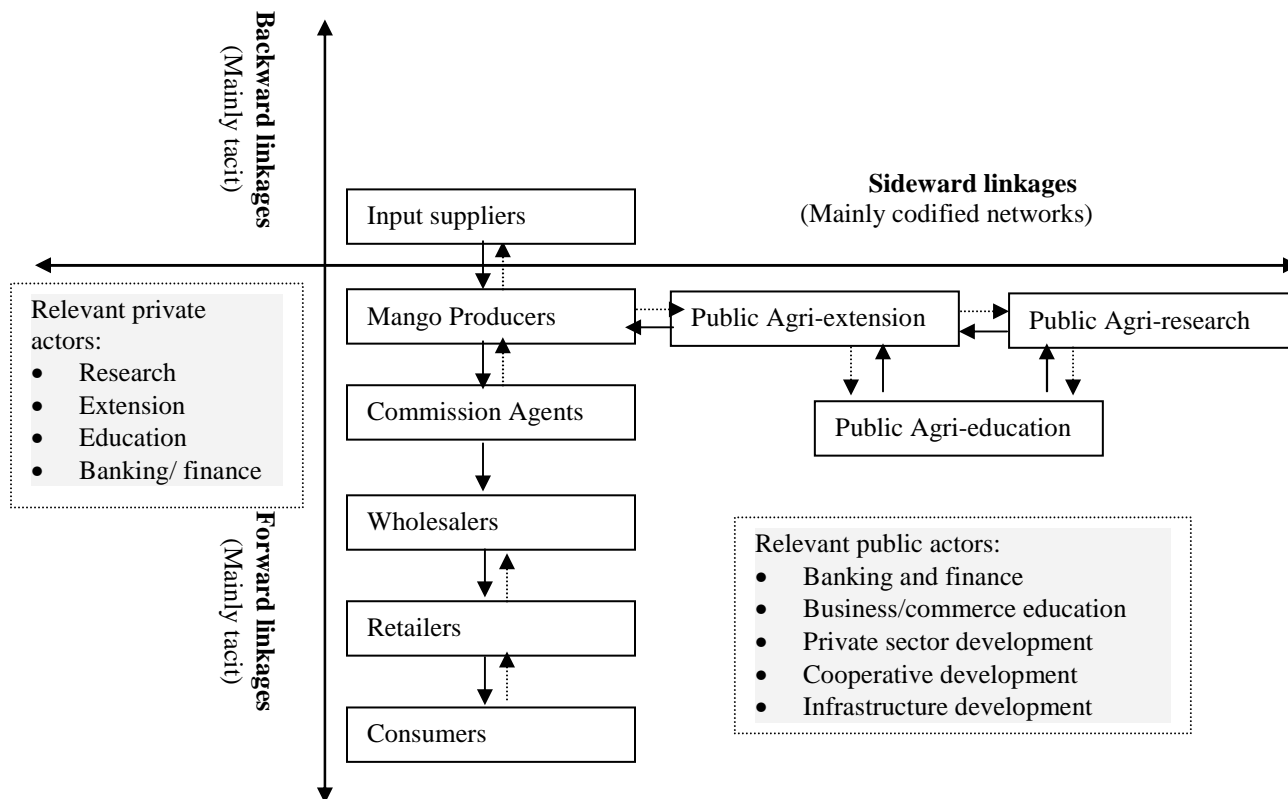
Backward linkages
(Mainly tacit)

Sideward linkages
(Mainly codified networks)

Input suppliers

Relevant private actors:
- Research
- Extension
- Education
- Banking/ finance

Mango Producers

Public Agri-extension

Public Agri-research

Commission Agents

Public Agri-education

Forward linkages
(Mainly tacit)

Wholesalers

Relevant public actors:
- Banking and finance
- Business/commerce education
- Private sector development
- Cooperative development
- Infrastructure development

Retailers

Consumers